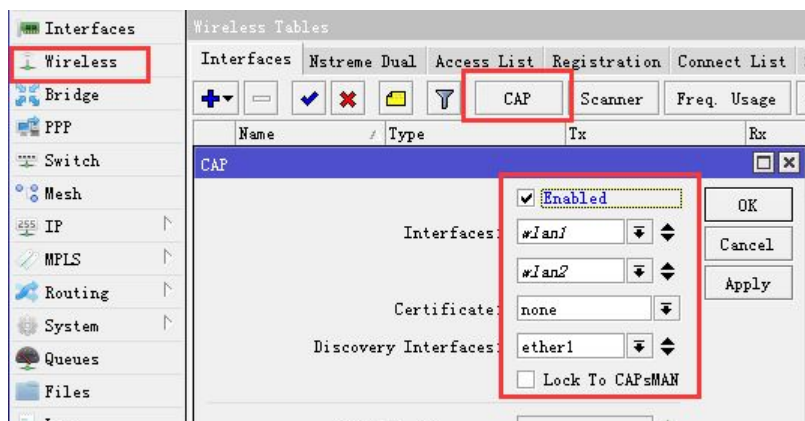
Interfaces
Wireless
Bridge
PPP
Switch
Mesh
IP
MPLS
Routing
System
Queues
Files

Wireless Tables
Interfaces | Nstreme Dual | Access List | Registration | Connect List
CAP | Scanner | Freq. Usage
Name | Type | Tx | Rx

CAP
Enabled
Interfaces: wlan1
wlan2
Certificate: none
Discovery Interfaces: ether1
Lock To CAPsMAN
OK
Cancel
Apply